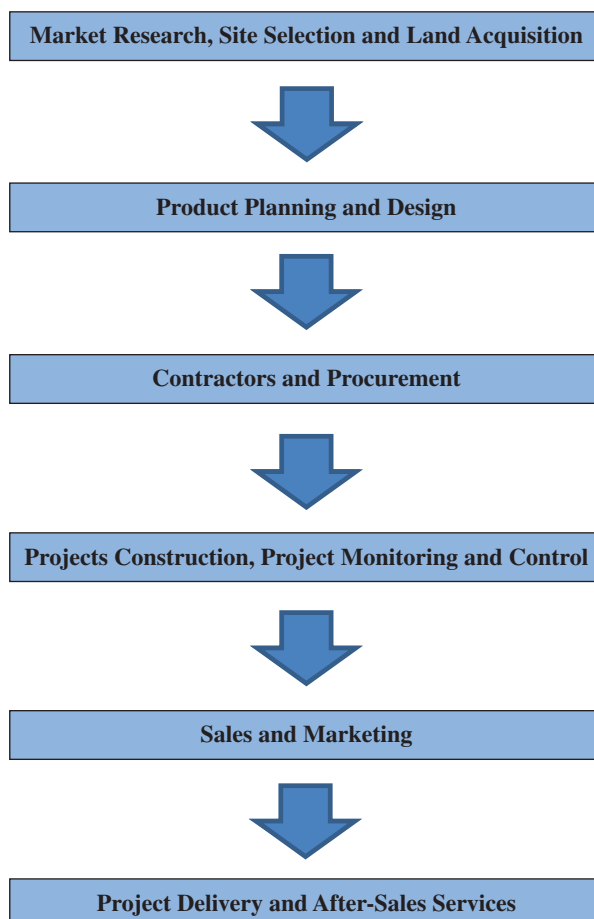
Market Research, Site Selection and Land Acquisition

Product Planning and Design

Contractors and Procurement

Projects Construction, Project Monitoring and Control

Sales and Marketing

Project Delivery and After-Sales Services